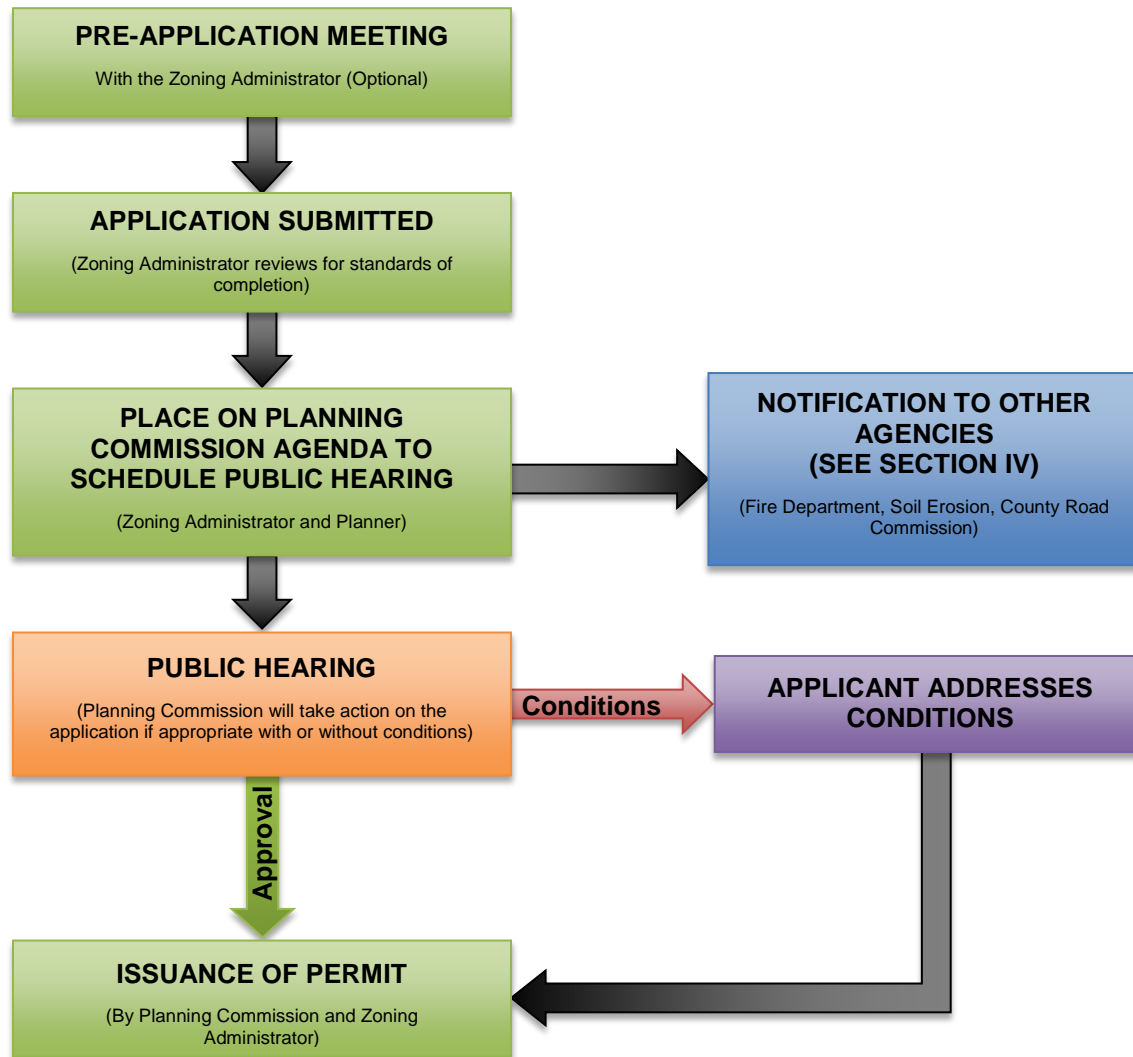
PRE-APPLICATION MEETING

With the Zoning Administrator (Optional)

APPLICATION SUBMITTED

(Zoning Administrator reviews for standards of completion)

PLACE ON PLANNING COMMISSION AGENDA TO SCHEDULE PUBLIC HEARING

(Zoning Administrator and Planner)

NOTIFICATION TO OTHER AGENCIES (SEE SECTION IV)

(Fire Department, Soil Erosion, County Road Commission)

PUBLIC HEARING

(Planning Commission will take action on the application if appropriate with or without conditions)

Conditions

APPLICANT ADDRESSES CONDITIONS

Approval

ISSUANCE OF PERMIT

(By Planning Commission and Zoning Administrator)